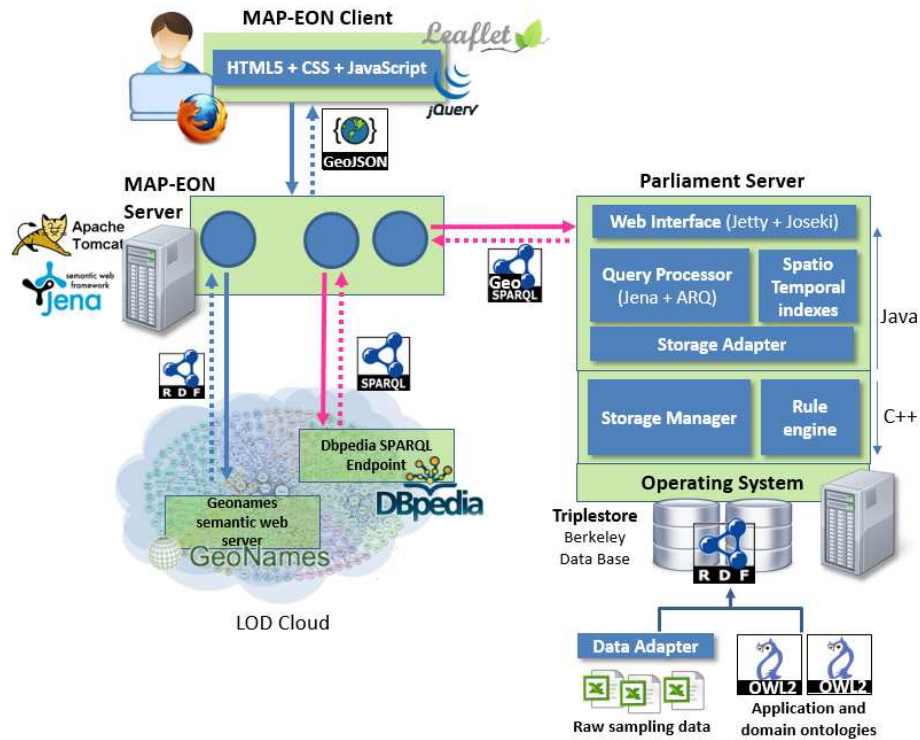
MAP-EON Client

Leaflet

HTML5 + CSS + JavaScript

jQuery

GeoJSON

MAP-EON Server

Apache Tomcat

semantic web framework Jena

Parliament Server

Web Interface (Jetty + Joseki)

Query Processor (Jena + ARQ)

Spatio Temporal indexes

Java

Storage Adapter

Geo SPARQL

SPARQL

RDF

Storage Manager

Rule engine

C++

Operating System

Dbpedia SPARQL Endpoint

DBpedia

Geonames semantic web server

GeoNames

LOD Cloud

Triplestore Berkeley Data Base

RDF

Data Adapter

OWL2

OWL2

Raw sampling data

Application and domain ontologies